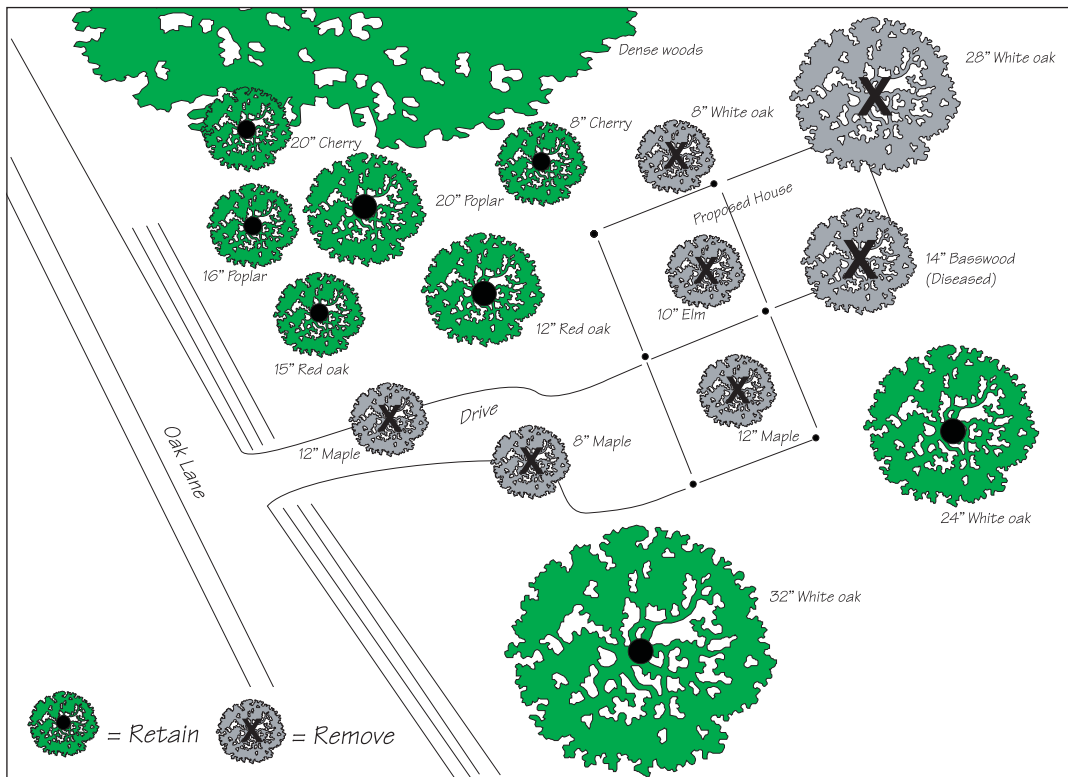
Dense woods

28" White oak

20" Cherry

8" Cherry

8" White oak

X

20" Poplar

X

Proposed House

16" Poplar

X

14" Basswood (Diseased)

10" Elm

12" Red oak

15" Red oak

X

Drive

X

12" Maple

12" Maple

X

8" Maple

Oak Lane

24" White oak

32" White oak

= Retain

X

= Remove